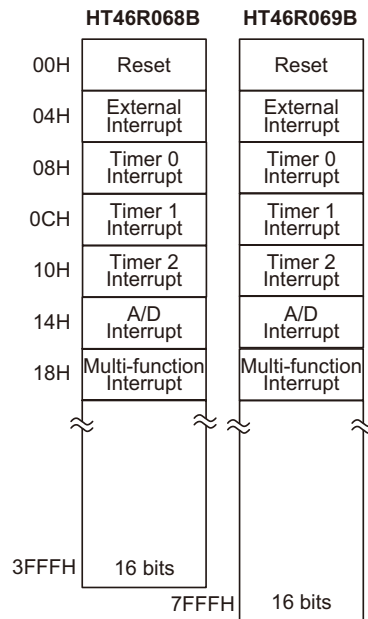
HT46R068B

| | |
|---|---|
| 00H | Reset |
| 04H | External Interrupt |
| 08H | Timer 0 Interrupt |
| 0CH | Timer 1 Interrupt |
| 10H | Timer 2 Interrupt |
| 14H | A/D Interrupt |
| 18H | Multi-function Interrupt |
| 3FFFH | 16 bits |

HT46R069B

| | |
|---|---|
| 00H | Reset |
| 04H | External Interrupt |
| 08H | Timer 0 Interrupt |
| 0CH | Timer 1 Interrupt |
| 10H | Timer 2 Interrupt |
| 14H | A/D Interrupt |
| 18H | Multi-function Interrupt |
| 7FFFH | 16 bits |